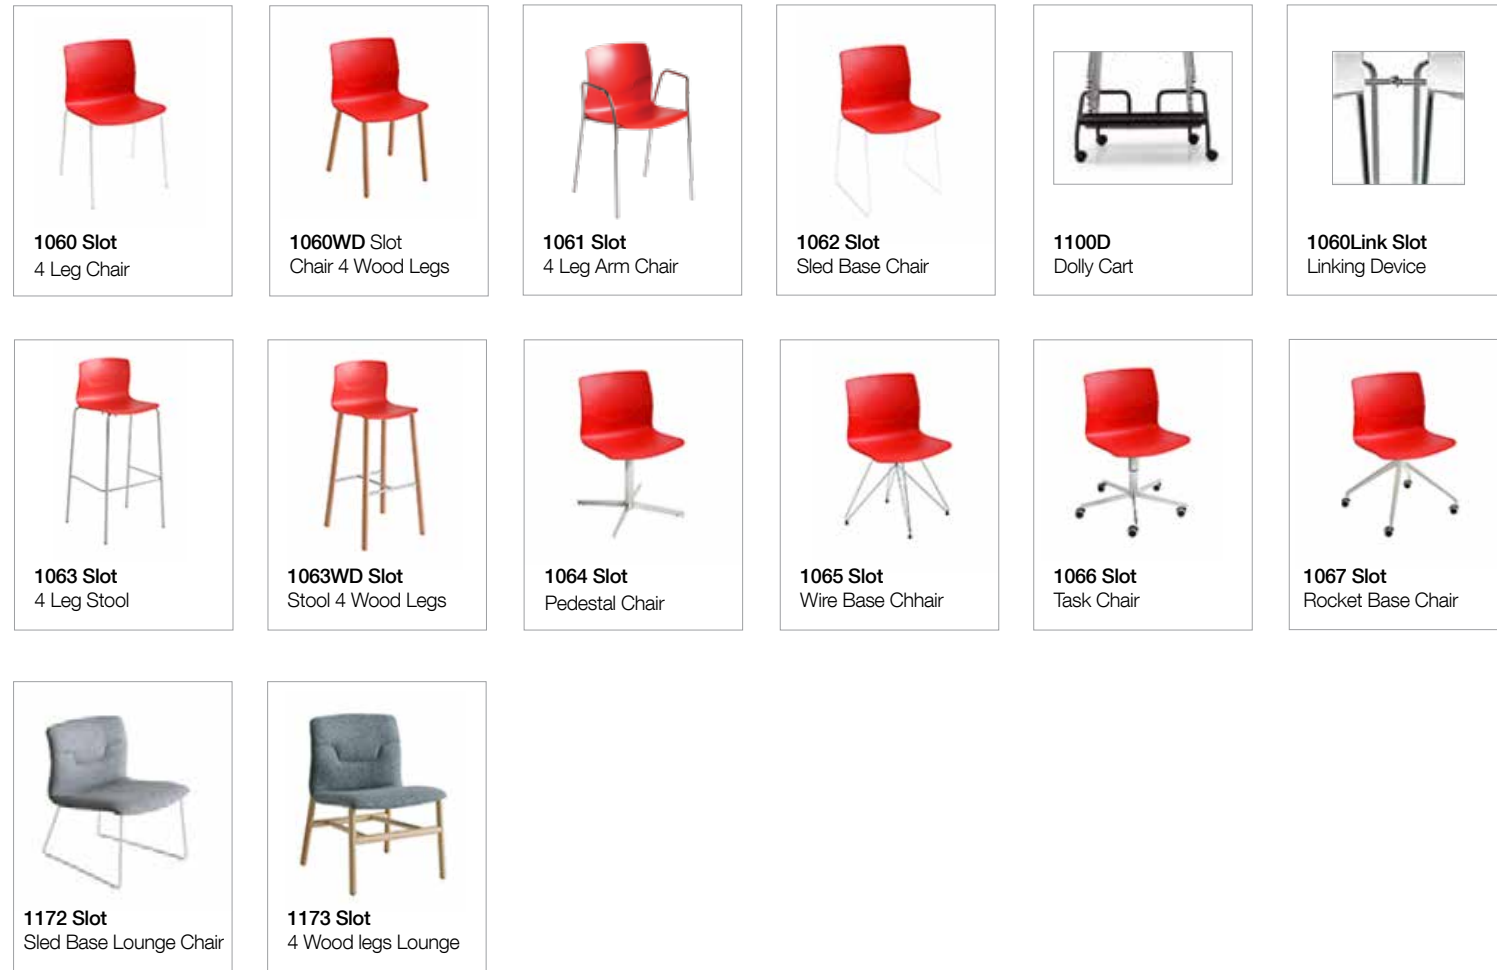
1060 Slot
4 Leg Chair

1060WD Slot
Chair 4 Wood Legs

1061 Slot
4 Leg Arm Chair

1062 Slot
Sled Base Chair

1100D
Dolly Cart

1060Link Slot
Linking Device

1063 Slot
4 Leg Stool

1063WD Slot
Stool 4 Wood Legs

1064 Slot
Pedestal Chair

1065 Slot
Wire Base Chhair

1066 Slot
Task Chair

1067 Slot
Rocket Base Chair

1172 Slot
Sled Base Lounge Chair

1173 Slot
4 Wood legs Lounge